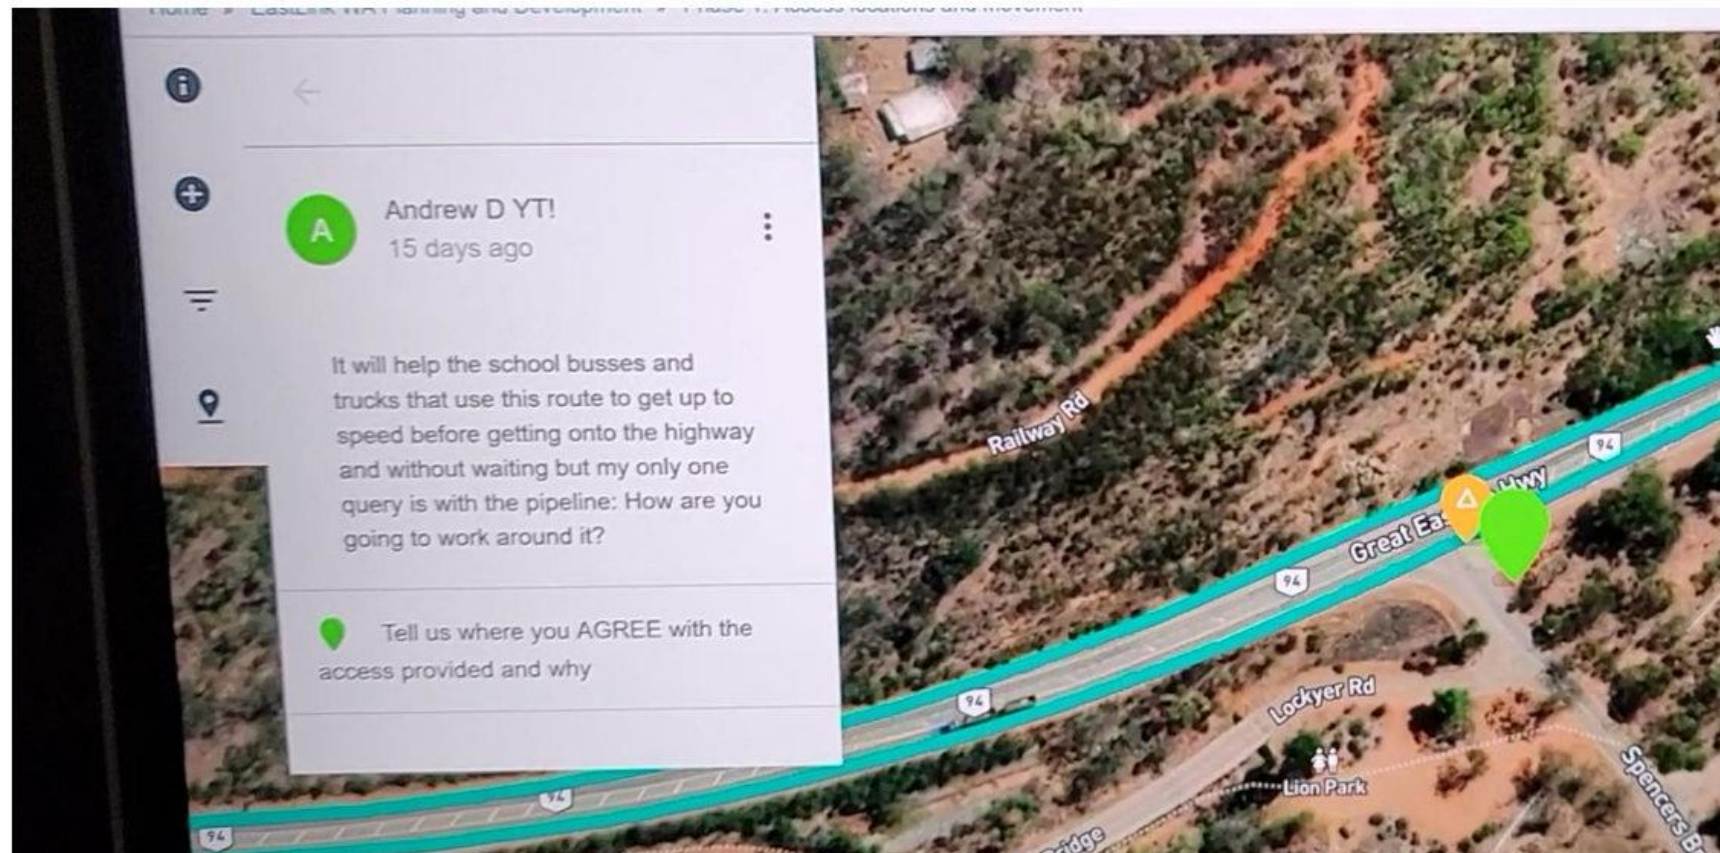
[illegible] EastLink WA Planning and Development » Phase 1: Access locations and movement

A

Andrew D YT!
15 days ago

It will help the school busses and trucks that use this route to get up to speed before getting onto the highway and without waiting but my only one query is with the pipeline: How are you going to work around it?

Tell us where you AGREE with the access provided and why

Railway Rd
Great Eas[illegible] Hwy
94
94
94
94
94
94
Lockyer Rd
Lion Park
Spencers B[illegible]
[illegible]ridge